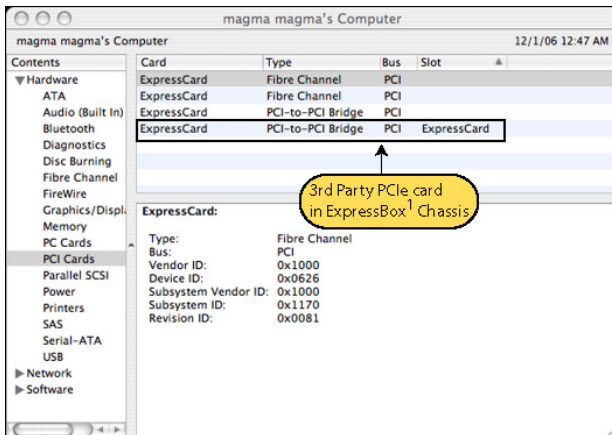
magma magma's Computer

magma magma's Computer 12/1/06 12:47 AM

Contents
▼Hardware
ATA
Audio (Built In)
Bluetooth
Diagnostics
Disc Burning
Fibre Channel
FireWire
Graphics/Displ
Memory
PC Cards
PCI Cards
Parallel SCSI
Power
Printers
SAS
Serial-ATA
USB
▶Network
▶Software

| Card | Type | Bus | Slot |
|---|---|---|---|
| ExpressCard | Fibre Channel | PCI | |
| ExpressCard | Fibre Channel | PCI | |
| ExpressCard | PCI-to-PCI Bridge | PCI | |
| ExpressCard | PCI-to-PCI Bridge | PCI | ExpressCard |

3rd Party PCIe card in ExpressBox$^1$ Chassis

ExpressCard:

Type: Fibre Channel
Bus: PCI
Vendor ID: 0x1000
Device ID: 0x0626
Subsystem Vendor ID: 0x1000
Subsystem ID: 0x1170
Revision ID: 0x0081